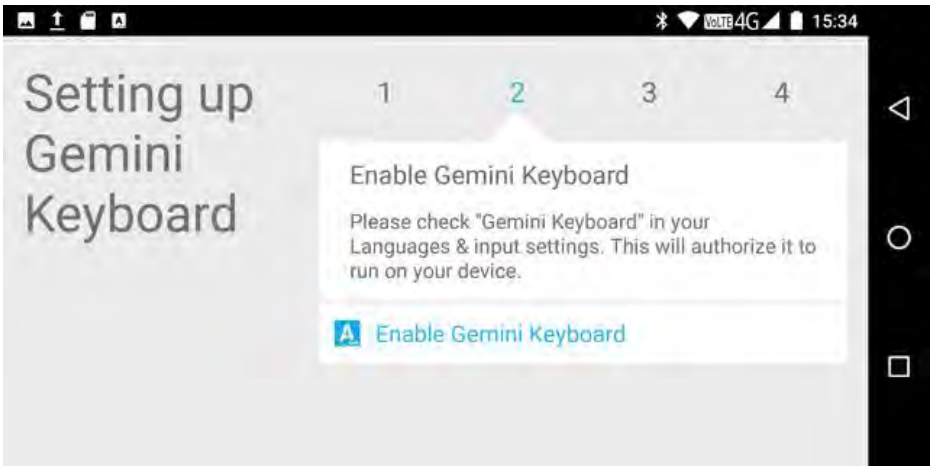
VoLTE 4G 15:34

Setting up Gemini Keyboard

1 2 3 4

Enable Gemini Keyboard

Please check "Gemini Keyboard" in your Languages & input settings. This will authorize it to run on your device.

A Enable Gemini Keyboard